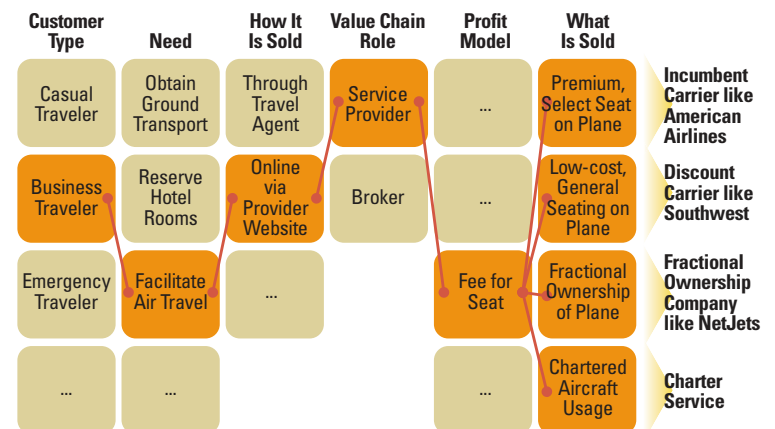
| Customer Type | Need | How It Is Sold | Value Chain Role | Profit Model | What Is Sold | |
|---|---|---|---|---|---|---|
| Casual Traveler | Obtain Ground Transport | Through Travel Agent | Service Provider | ... | Premium, Select Seat on Plane | Incumbent Carrier like American Airlines |
| Business Traveler | Reserve Hotel Rooms | Online via Provider Website | Broker | ... | Low-cost, General Seating on Plane | Discount Carrier like Southwest |
| Emergency Traveler | Facilitate Air Travel | ... | | Fee for Seat | Fractional Ownership of Plane | Fractional Ownership Company like NetJets |
| ... | ... | | | ... | Chartered Aircraft Usage | Charter Service |